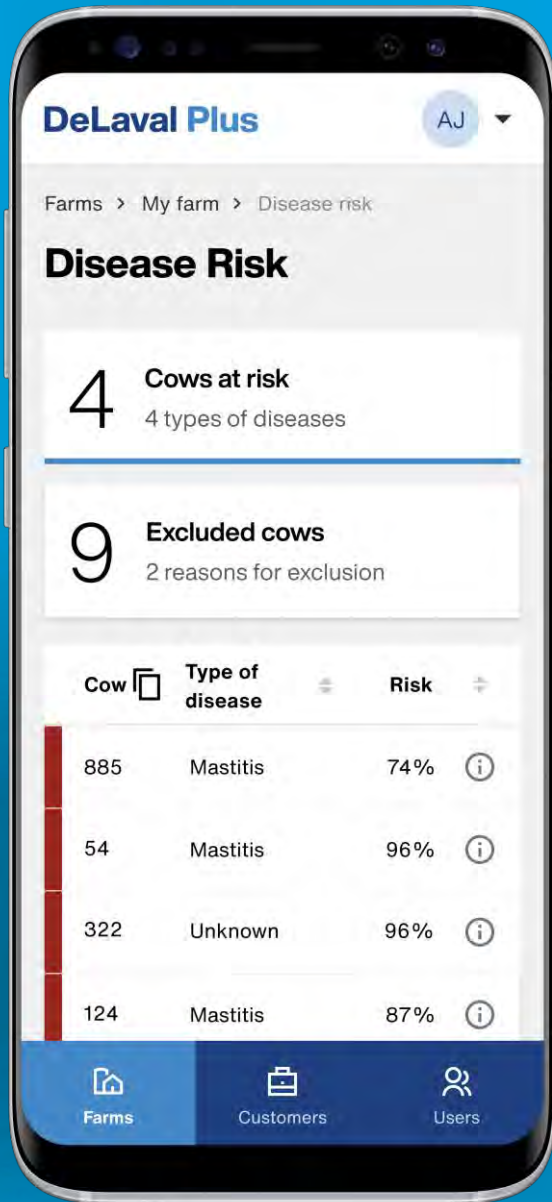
DeLaval Plus

AJ

Farms > My farm > Disease risk

Disease Risk

4 Cows at risk
4 types of diseases

9 Excluded cows
2 reasons for exclusion

| Cow | Type of disease | Risk | |
|---|---|---|---|
| 885 | Mastitis | 74% | |
| 54 | Mastitis | 96% | |
| 322 | Unknown | 96% | |
| 124 | Mastitis | 87% | |

Farms
Customers
Users